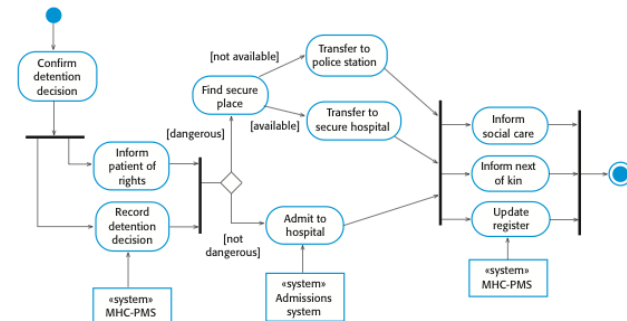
Confirm detention decision

Inform patient of rights

Record detention decision

«system» MHC-PMS

[dangerous]

Find secure place

[not available]

[available]

Transfer to police station

Transfer to secure hospital

[not dangerous]

Admit to hospital

«system» Admissions system

Inform social care

Inform next of kin

Update register

«system» MHC-PMS